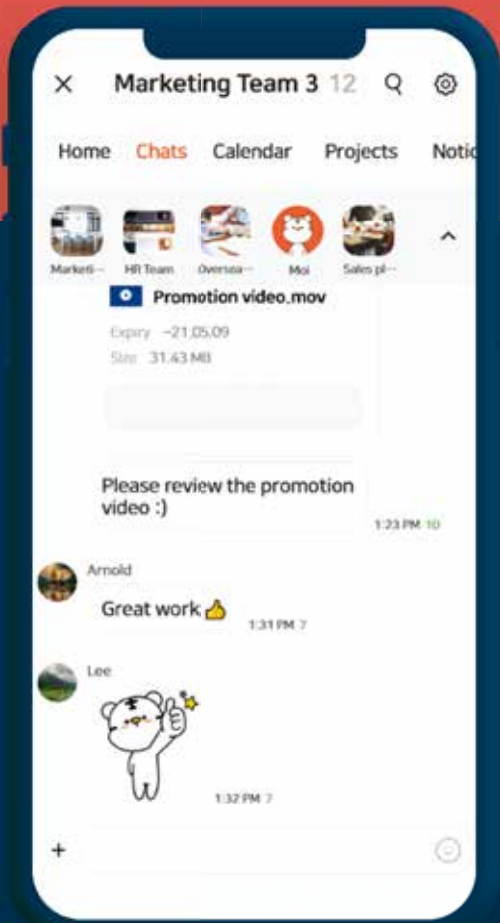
× Marketing Team 3 12

Home Chats Calendar Projects Notic

Marketi··· HR Team Oversea··· Moi Sales pl···

Promotion video.mov

Expiry ~21.05.09
Size 31.43 MB

Please review the promotion video :)

1:23 PM 10

Arnold

Great work 👍

1:31 PM 7

Lee

1:32 PM 7

+